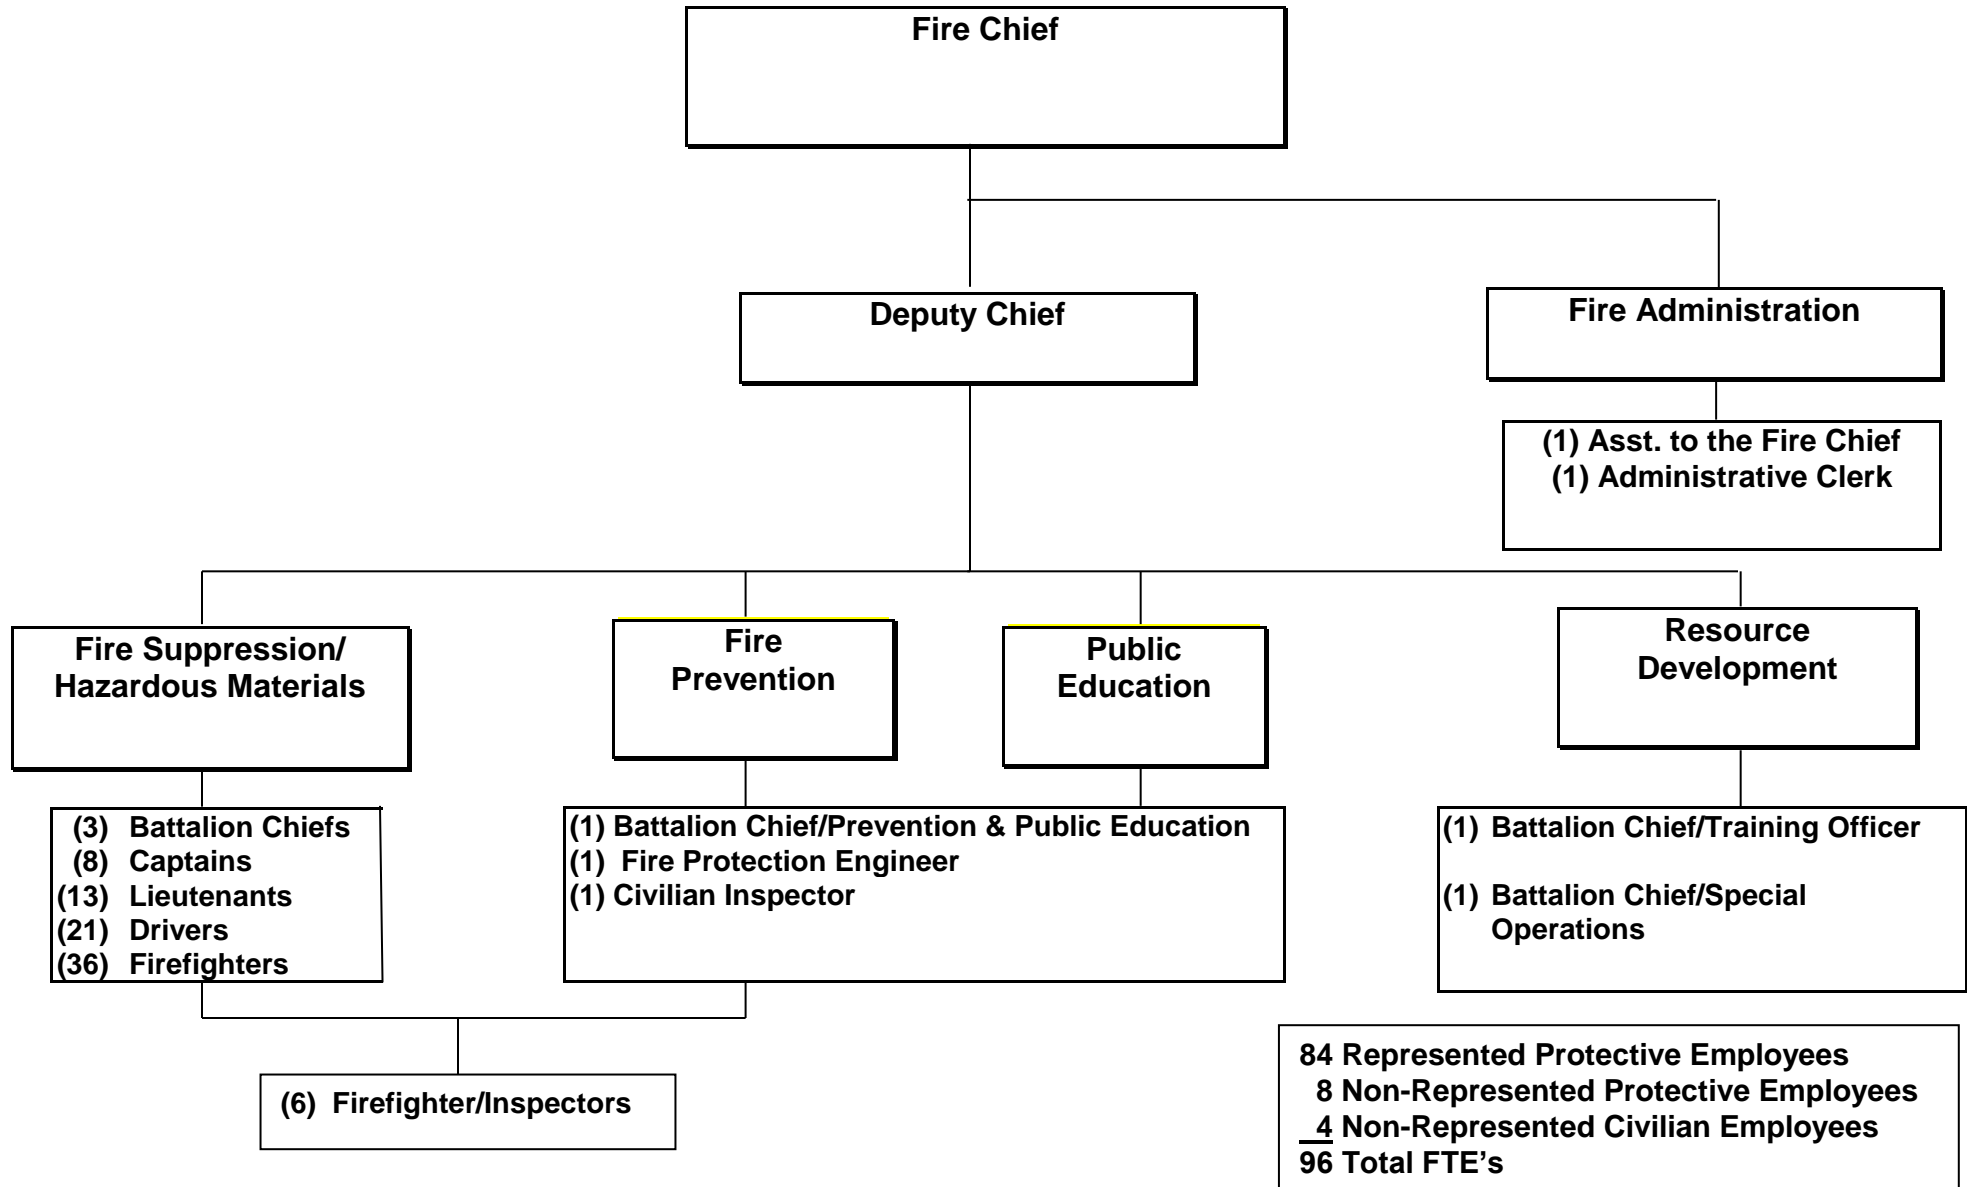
Fire Chief

Deputy Chief

Fire Administration

(1) Asst. to the Fire Chief
(1) Administrative Clerk

Fire Suppression/ Hazardous Materials

Fire Prevention

Public Education

Resource Development

(3) Battalion Chiefs
(8) Captains
(13) Lieutenants
(21) Drivers
(36) Firefighters

(1) Battalion Chief/Prevention & Public Education
(1) Fire Protection Engineer
(1) Civilian Inspector

(1) Battalion Chief/Training Officer

(1) Battalion Chief/Special Operations

(6) Firefighter/Inspectors

84 Represented Protective Employees
8 Non-Represented Protective Employees
4 Non-Represented Civilian Employees
96 Total FTE's